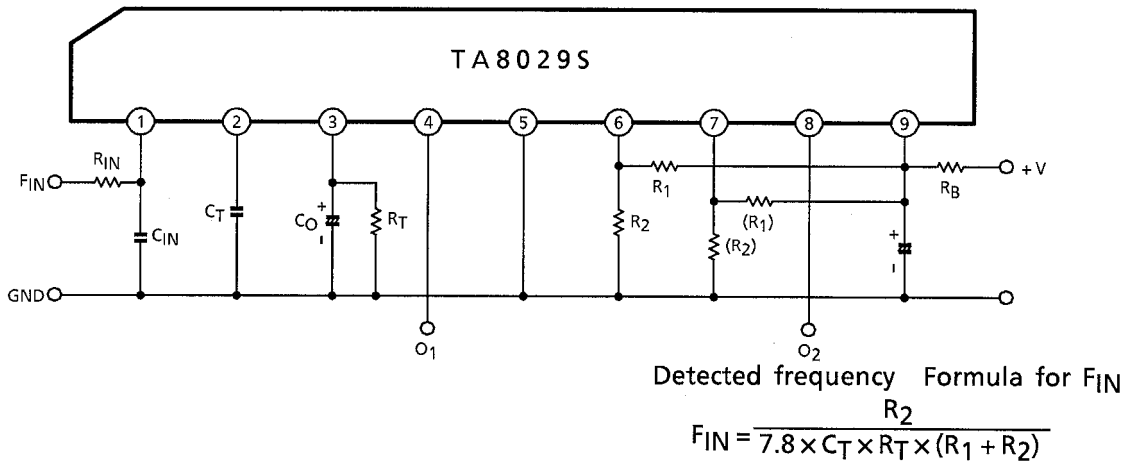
TA8029S

1 2 3 4 5 6 7 8 9

$F_{IN}$ $R_{IN}$ $C_{IN}$ $C_T$ $C_O$ + - $R_T$ $R_1$ $R_2$ $(R_1)$ $(R_2)$ $R_B$ + - +V

GND

$O_1$ $O_2$

Detected frequency Formula for $F_{IN}$

$F_{IN} = \frac{R_2}{7.8 \times C_T \times R_T \times (R_1 + R_2)}$